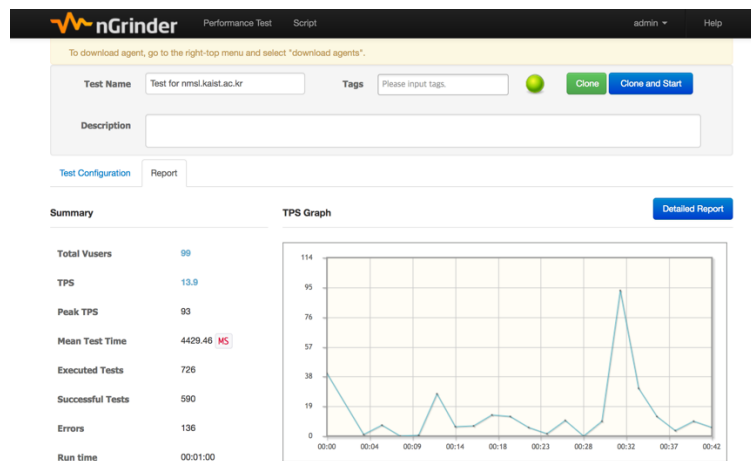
nGrinder Performance Test Script admin Help

To download agent, go to the right-top menu and select "download agents".

Test Name Test for nmsl.kaist.ac.kr Tags Please input tags. Clone Clone and Start

Description

Test Configuration Report

Summary

| Total Vusers | 99 |
|---|---|
| TPS | 13.9 |
| Peak TPS | 93 |
| Mean Test Time | 4429.46 MS |
| Executed Tests | 726 |
| Successful Tests | 590 |
| Errors | 136 |
| Run time | 00:01:00 |

TPS Graph

Detailed Report

114
95
76
57
38
19
0

00:00 00:04 00:09 00:14 00:18 00:23 00:28 00:32 00:37 00:42